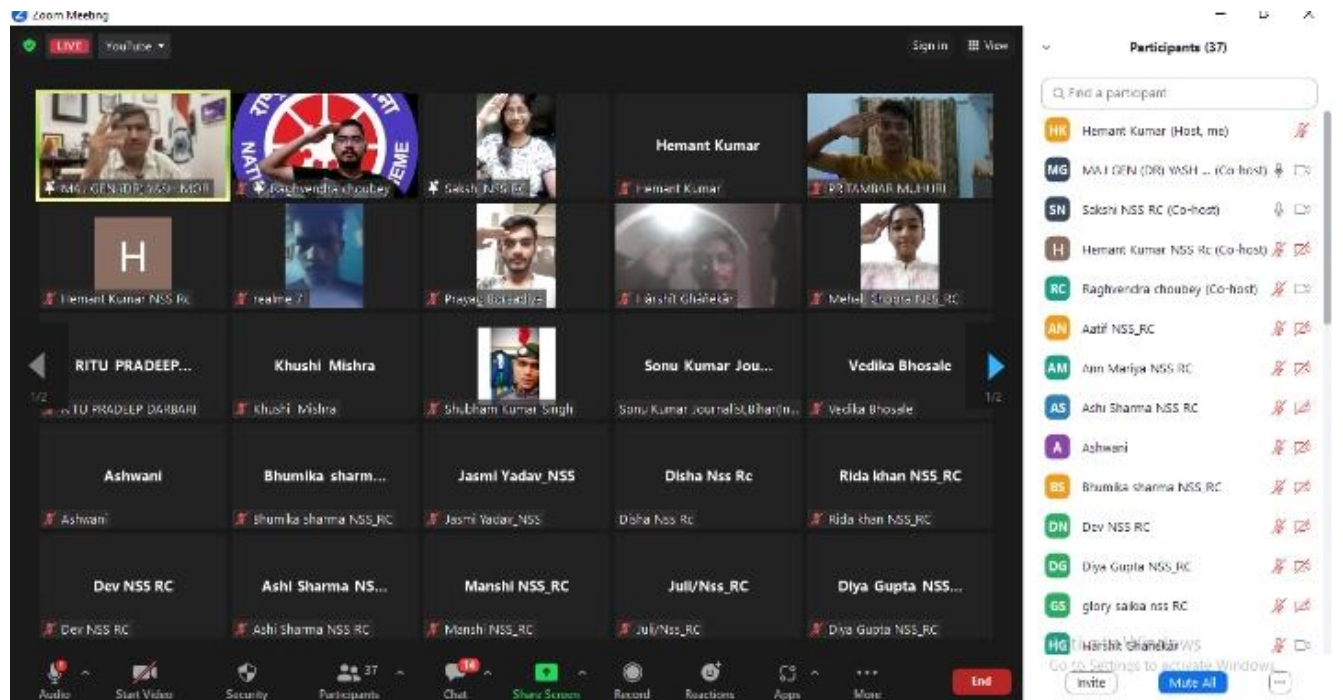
Zoom Meeting

LIVE YouTube

Sign in View

MAJ GEN(DR) YASH MOR

Raghvendra choubey

Sakshi NSS Rc

Hemant Kumar

Hemant Kumar

PITAMBAR MUHURI

H

Hemant Kumar NSS Rc

realme 7

Prayag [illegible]

Harshit Ghanekar

Mehek Gupta NSS RC

RITU PRADEEP...

RITU PRADEEP DARBARI

Khushi Mishra

Khushi Mishra

Shubham Kumar Singh

Sonu Kumar Jou...

Sonu Kumar Journalist,Bihar(n...

Vedika Bhosale

Vedika Bhosale

1/2

1/2

Ashwani

Ashwani

Bhumika sharm...

Bhumika sharma NSS_RC

Jasmi Yadav_NSS

Jasmi Yadav_NSS

Disha Nss Rc

Disha Nss Rc

Rida khan NSS_RC

Rida khan NSS_RC

Dev NSS RC

Dev NSS RC

Ashi Sharma NS...

Ashi Sharma NSS RC

Manshi NSS_RC

Manshi NSS_RC

Juli/Nss_RC

Juli/Nss_RC

Diya Gupta NSS...

Diya Gupta NSS_RC

Audio Start Video Security 37 Participants 14 Chat Share Screen Record Reactions Apps More End

Participants (37)

Find a participant

HK Hemant Kumar (Host, me)

MG MAJ GEN (DR) YASH ... (Co-host)

SN Sakshi NSS RC (Co-host)

H Hemant Kumar NSS Rc (Co-host)

RC Raghvendra choubey (Co-host)

AN Aatif NSS_RC

AM Ann Mariya NSS RC

AS Ashi Sharma NSS RC

A Ashwani

BS Bhumika sharma NSS_RC

DN Dev NSS RC

DG Diya Gupta NSS_RC

GS glory saika nss RC

HG Harshit Ghanekar

Activate Windows
Go to Settings to activate Windows.

Invite Mute All